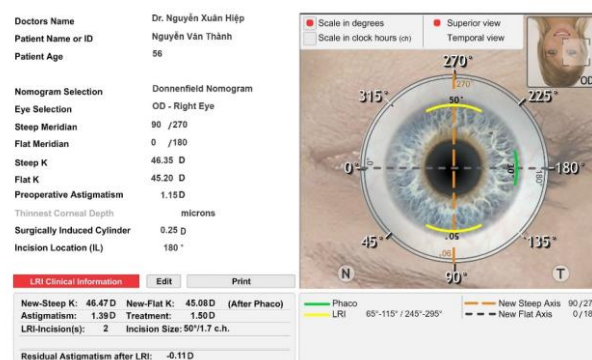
Doctors Name Dr. Nguyễn Xuân Hiệp
Patient Name or ID Nguyễn Văn Thành
Patient Age 56

Nomogram Selection Donnenfield Nomogram
Eye Selection OD - Right Eye
Steep Meridian 90 /270
Flat Meridian 0 /180
Steep K 46.35 D
Flat K 45.20 D
Preoperative Astigmatism 1.15 D
Thinnest Corneal Depth microns
Surgically Induced Cylinder 0.25 D
Incision Location (IL) 180 °

LRI Clinical Information
Edit
Print

New-Steep K: 46.47 D New-Flat K: 45.08 D (After Phaco)
Astigmatism: 1.39 D Treatment: 1.50 D
LRI-Incision(s): 2 Incision Size: 50°/1.7 c.h.

Residual Astigmatism after LRI: -0.11 D

Scale in degrees
Scale in clock hours (ch)
Superior view
Temporal view

270°
270°
315°
225°
50°
0°
180°
50
180°
45°
135°
.05
.06
90°
N
T
OD

Phaco
LRI 65°-115° / 245°-295°
New Steep Axis 90 /27
New Flat Axis 0 /18